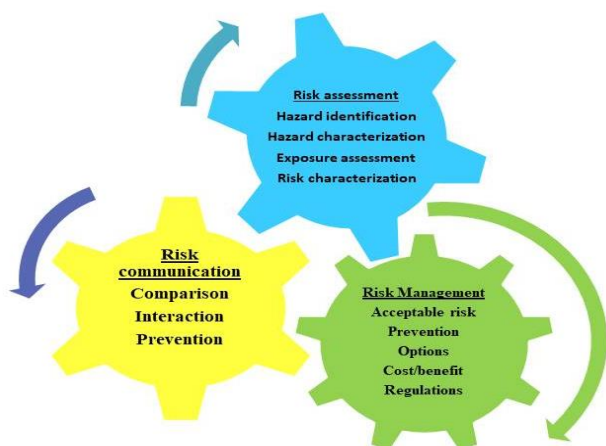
Risk assessment
Hazard identification
Hazard characterization
Exposure assessment
Risk characterization

Risk communication
Comparison
Interaction
Prevention

Risk Management
Acceptable risk
Prevention
Options
Cost/benefit
Regulations